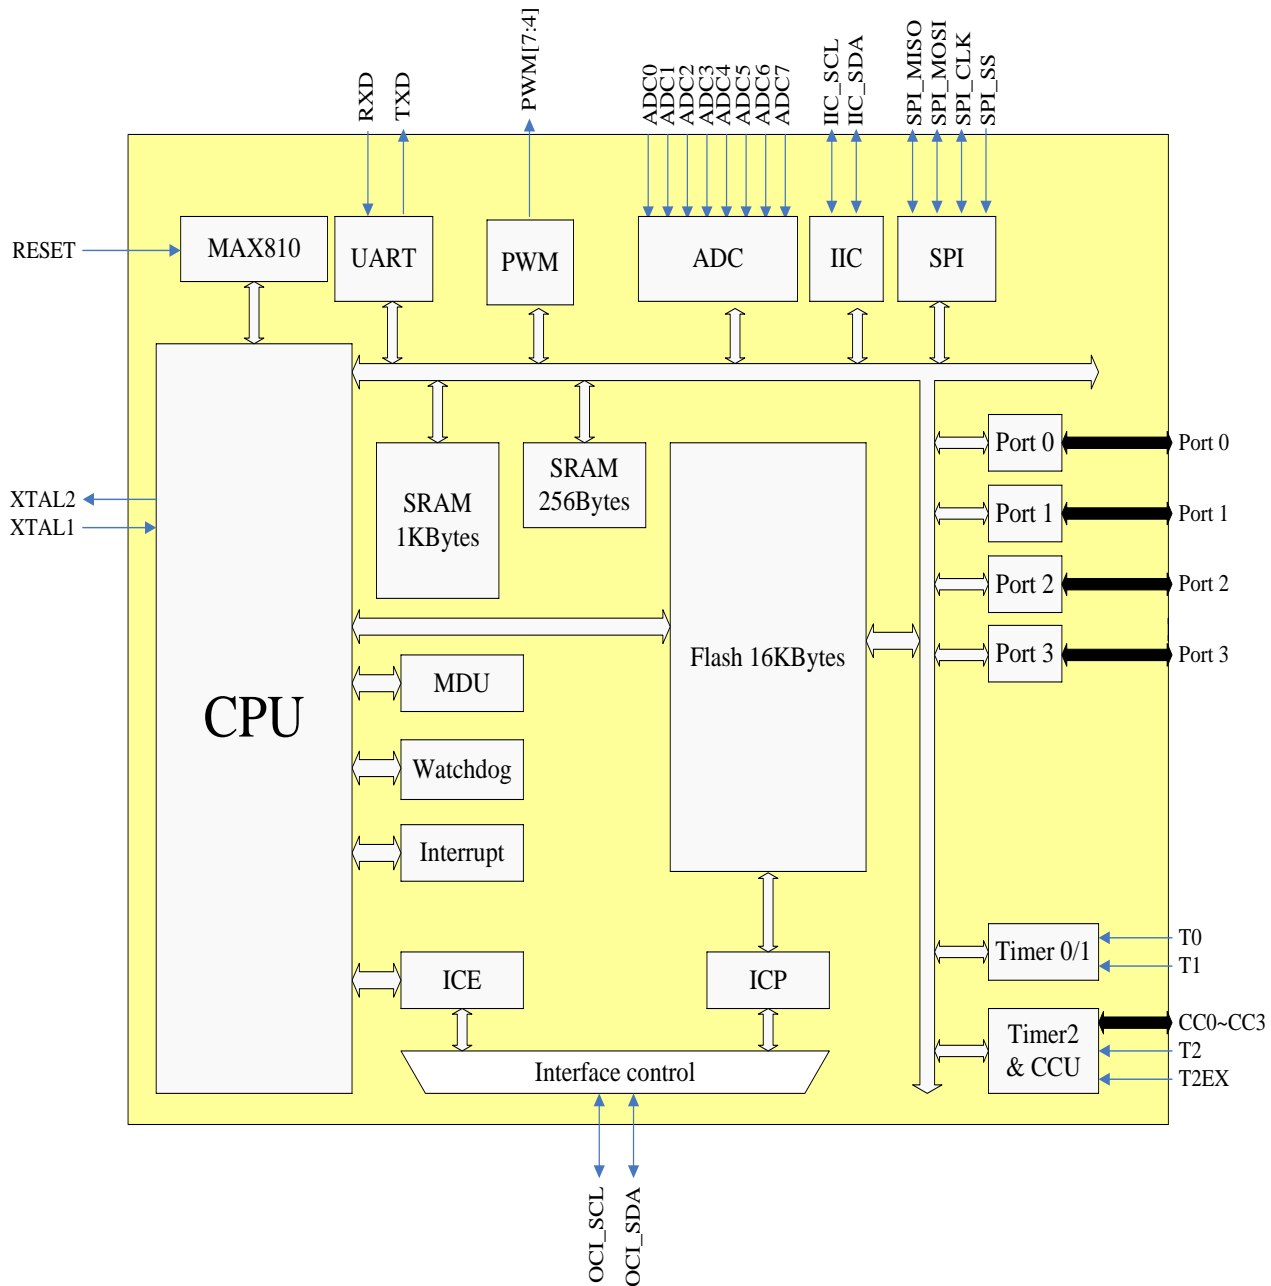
RXD TXD PWM[7:4] ADC0 ADC1 ADC2 ADC3 ADC4 ADC5 ADC6 ADC7 IIC_SCL IIC_SDA SPI_MISO SPI_MOSI SPI_CLK SPI_SS

RESET

MAX810

UART

PWM

ADC

IIC

SPI

SRAM 1KBytes

SRAM 256Bytes

Port 0

Port 0

Port 1

Port 1

Port 2

Port 2

Port 3

Port 3

XTAL2

XTAL1

CPU

Flash 16KBytes

MDU

Watchdog

Interrupt

Timer 0/1

T0

T1

ICE

ICP

Timer2 & CCU

CC0~CC3

T2

T2EX

Interface control

OCI_SCL OCI_SDA